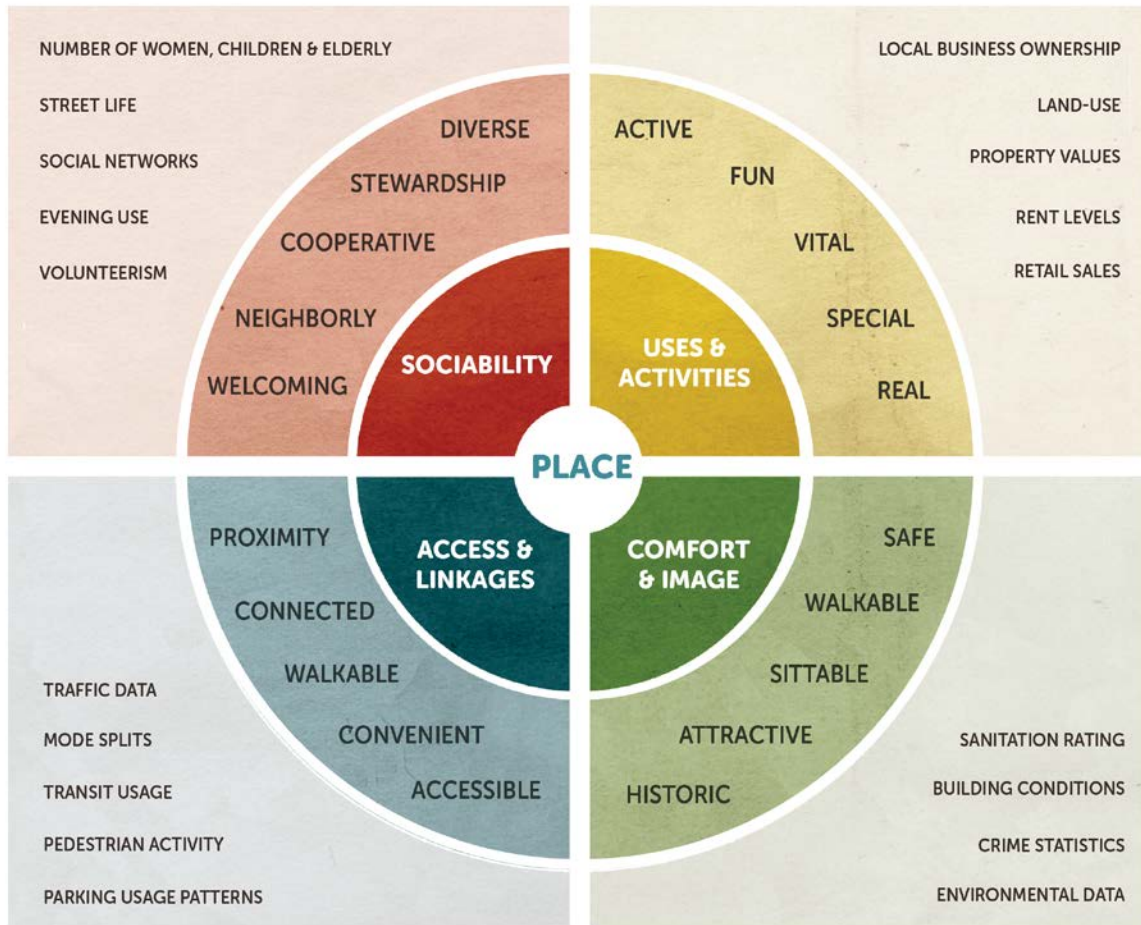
NUMBER OF WOMEN, CHILDREN & ELDERLY
STREET LIFE
SOCIAL NETWORKS
EVENING USE
VOLUNTEERISM

DIVERSE
STEWARDSHIP
COOPERATIVE
NEIGHBORLY
WELCOMING

SOCIABILITY

LOCAL BUSINESS OWNERSHIP
LAND-USE
PROPERTY VALUES
RENT LEVELS
RETAIL SALES

ACTIVE
FUN
VITAL
SPECIAL
REAL

USES & ACTIVITIES

PLACE

ACCESS & LINKAGES

PROXIMITY
CONNECTED
WALKABLE
CONVENIENT
ACCESSIBLE

TRAFFIC DATA
MODE SPLITS
TRANSIT USAGE
PEDESTRIAN ACTIVITY
PARKING USAGE PATTERNS

COMFORT & IMAGE

SAFE
WALKABLE
SITTABLE
ATTRACTIVE
HISTORIC

SANITATION RATING
BUILDING CONDITIONS
CRIME STATISTICS
ENVIRONMENTAL DATA